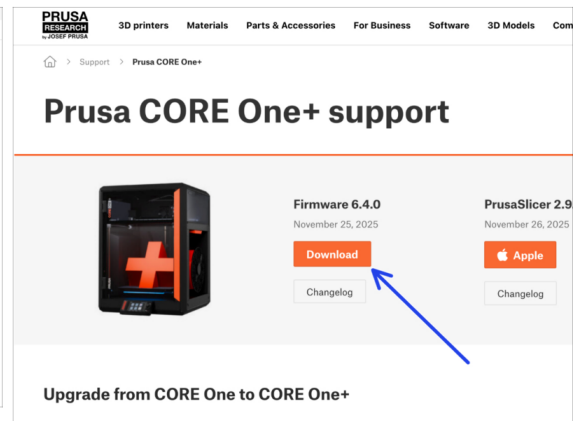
PRUSA RESEARCH by JOSEF PRUSA

3D printers Materials Parts & Accessories For Business Software 3D Models Com

Support > Prusa CORE One+

Prusa CORE One+ support

Firmware 6.4.0
November 25, 2025
Download
Changelog

PrusaSlicer 2.9
November 26, 2025
Apple
Changelog

Upgrade from CORE One to CORE One+